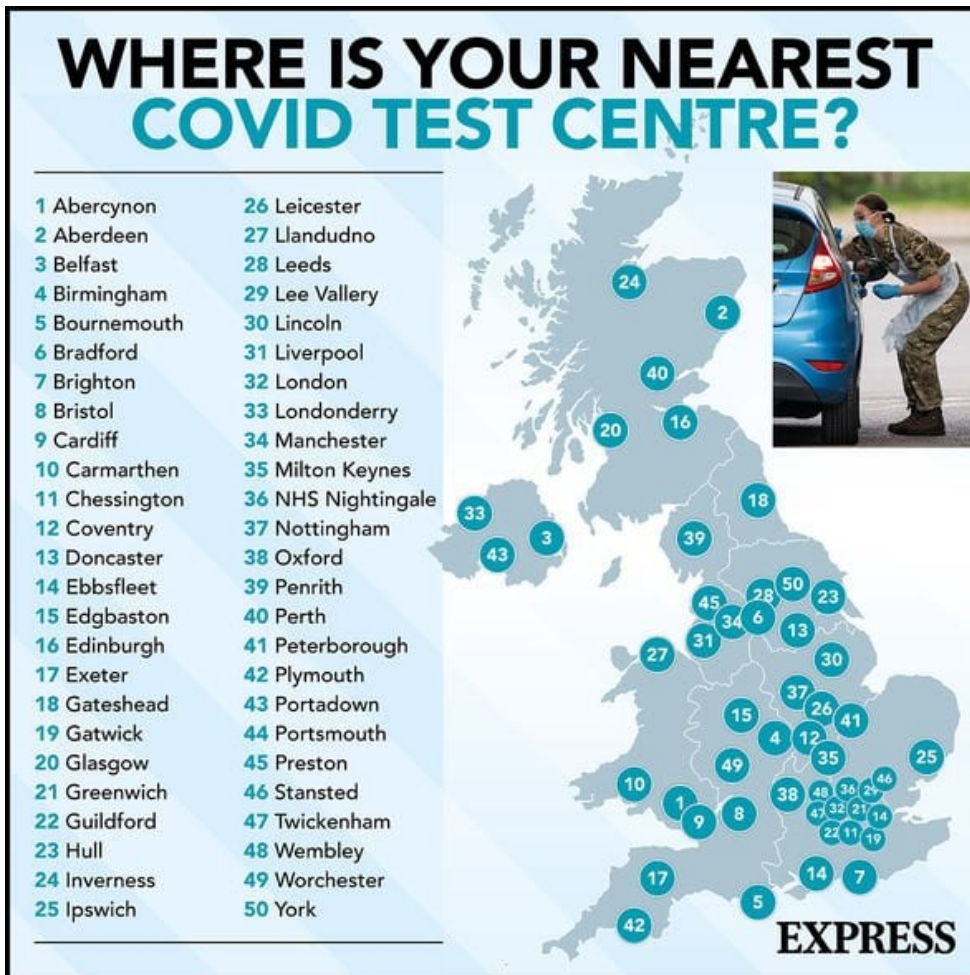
WHERE IS YOUR NEAREST COVID TEST CENTRE?

1 Abercynon
2 Aberdeen
3 Belfast
4 Birmingham
5 Bournemouth
6 Bradford
7 Brighton
8 Bristol
9 Cardiff
10 Carmarthen
11 Chessington
12 Coventry
13 Doncaster
14 Ebbsfleet
15 Edgbaston
16 Edinburgh
17 Exeter
18 Gateshead
19 Gatwick
20 Glasgow
21 Greenwich
22 Guildford
23 Hull
24 Inverness
25 Ipswich

26 Leicester
27 Llandudno
28 Leeds
29 Lee Vallery
30 Lincoln
31 Liverpool
32 London
33 Londonderry
34 Manchester
35 Milton Keynes
36 NHS Nightingale
37 Nottingham
38 Oxford
39 Penrith
40 Perth
41 Peterborough
42 Plymouth
43 Portadown
44 Portsmouth
45 Preston
46 Stansted
47 Twickenham
48 Wembley
49 Worchester
50 York

24 2 40 20 16 33 3 43 18 39 28 50 23 45 34 6 13 31 27 30 37 26 41 15 4 12 35 25 49 10 1 9 8 38 48 36 29 46 32 21 47 14 22 11 19 17 14 7 5 42

EXPRESS